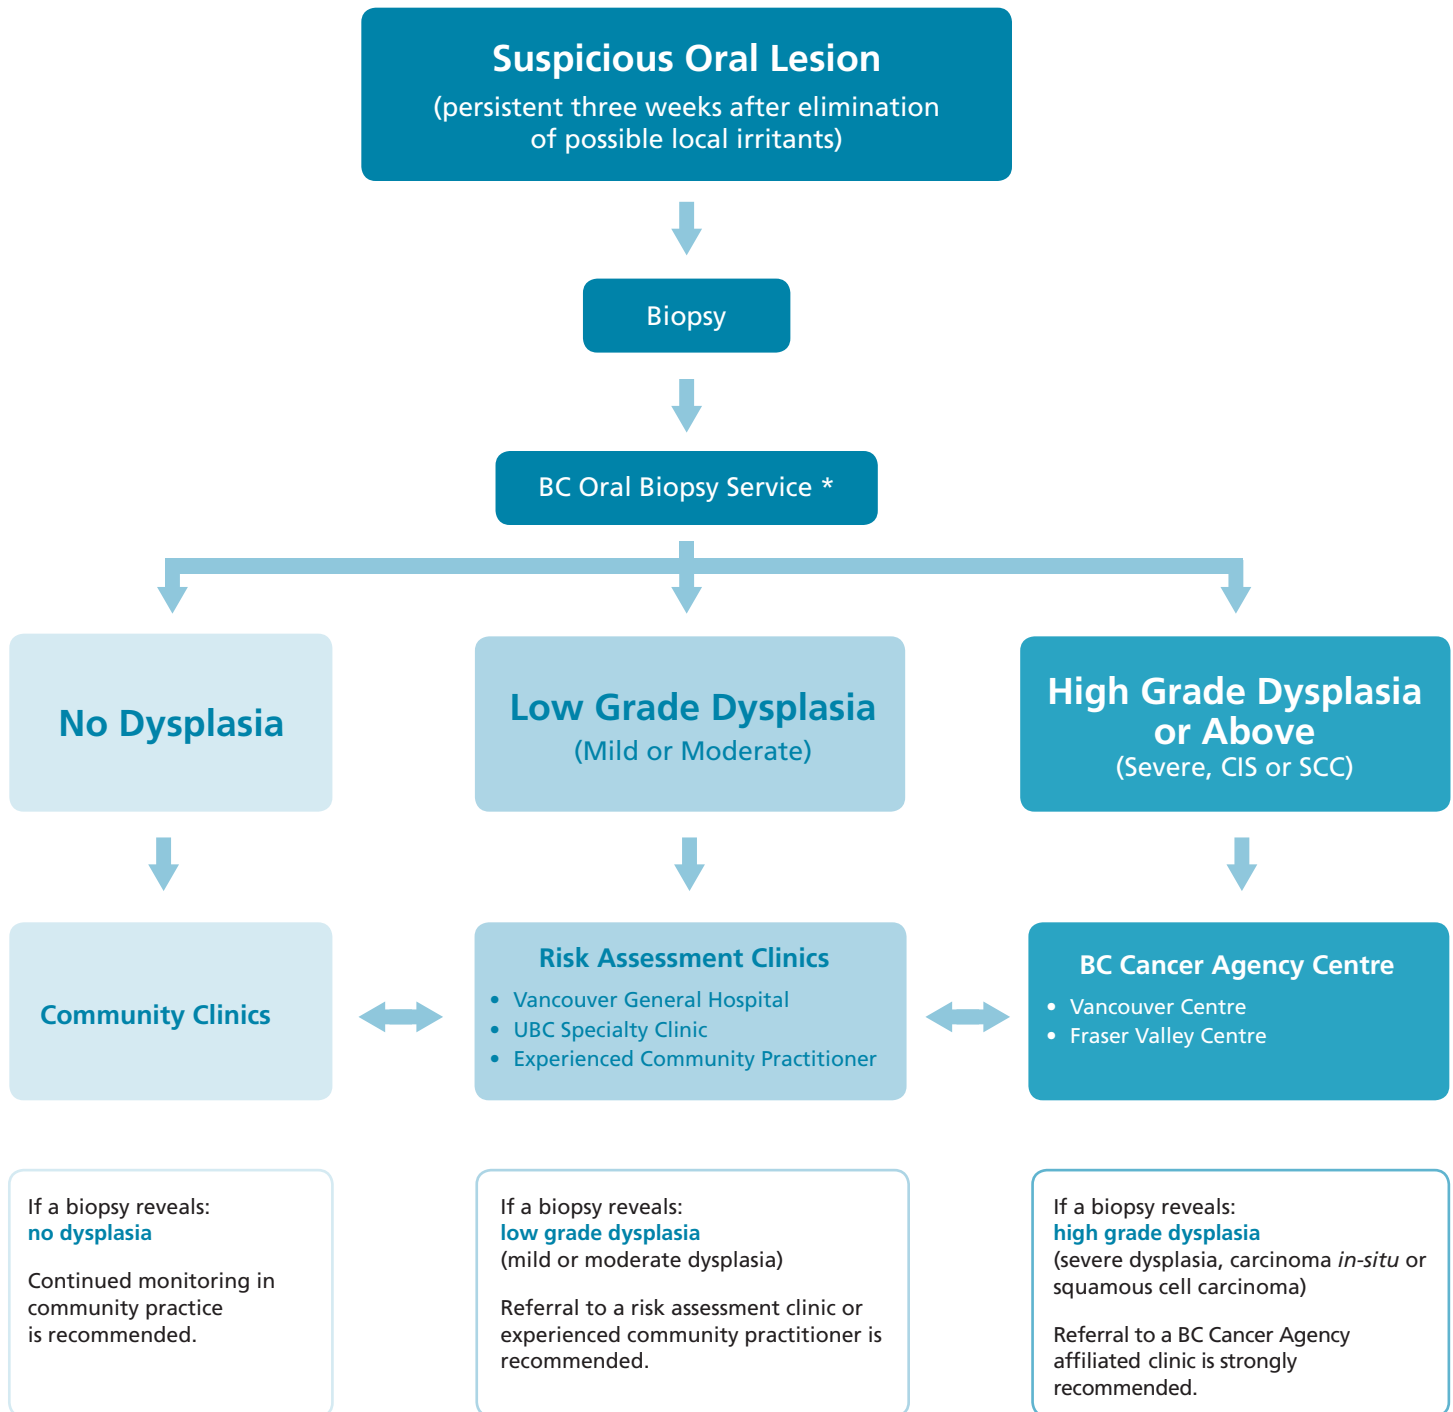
Suspicious Oral Lesion
(persistent three weeks after elimination of possible local irritants)

Biopsy

BC Oral Biopsy Service *

No Dysplasia

Low Grade Dysplasia
(Mild or Moderate)

High Grade Dysplasia or Above
(Severe, CIS or SCC)

Community Clinics

Risk Assessment Clinics
• Vancouver General Hospital
• UBC Specialty Clinic
• Experienced Community Practitioner

BC Cancer Agency Centre
• Vancouver Centre
• Fraser Valley Centre

If a biopsy reveals:
no dysplasia

Continued monitoring in community practice is recommended.

If a biopsy reveals:
low grade dysplasia
(mild or moderate dysplasia)

Referral to a risk assessment clinic or experienced community practitioner is recommended.

If a biopsy reveals:
high grade dysplasia
(severe dysplasia, carcinoma in-situ or squamous cell carcinoma)

Referral to a BC Cancer Agency affiliated clinic is strongly recommended.